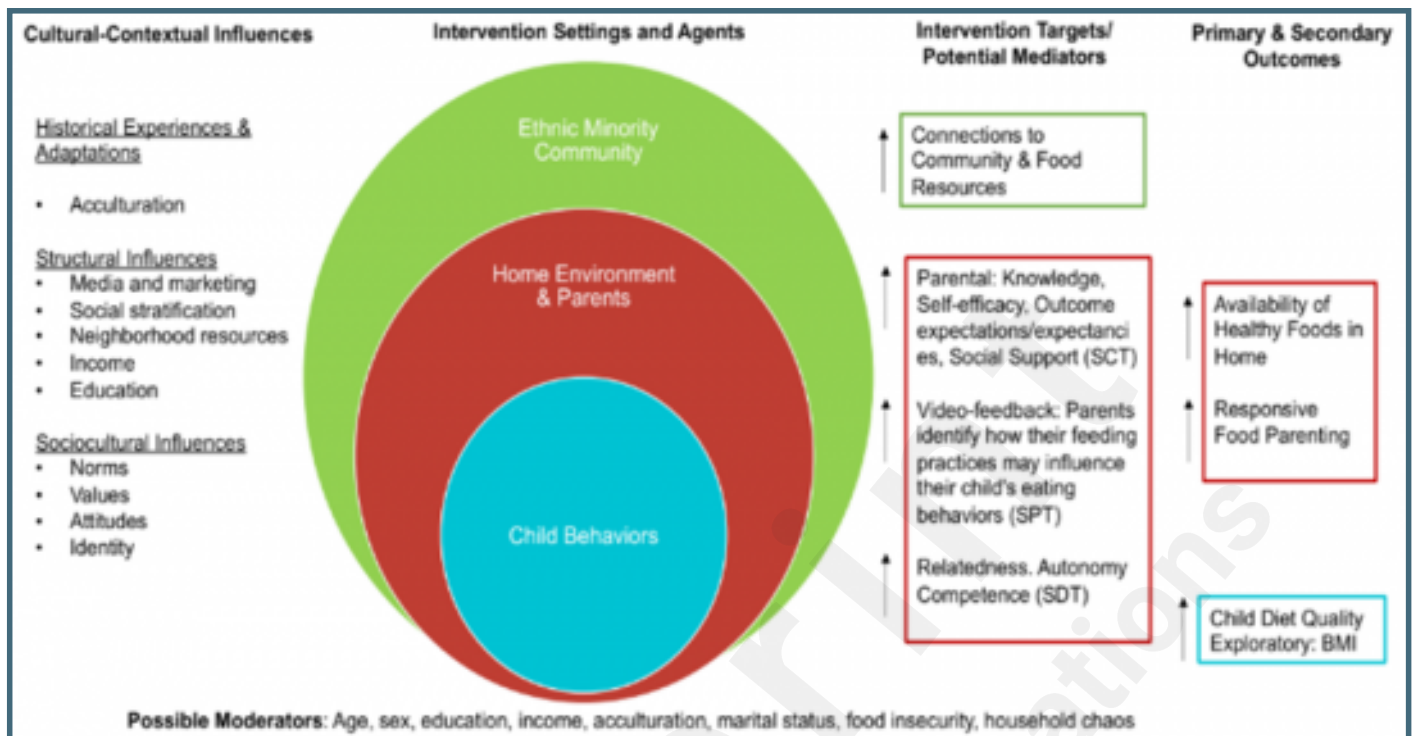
Cultural-Contextual Influences

Intervention Settings and Agents

Intervention Targets/ Potential Mediators

Primary & Secondary Outcomes

Historical Experiences & Adaptations

• Acculturation

Structural Influences
• Media and marketing
• Social stratification
• Neighborhood resources
• Income
• Education

Sociocultural Influences
• Norms
• Values
• Attitudes
• Identity

Ethnic Minority Community

Home Environment & Parents

Child Behaviors

Connections to Community & Food Resources

Parental: Knowledge, Self-efficacy, Outcome expectations/expectancies, Social Support (SCT)

Video-feedback: Parents identify how their feeding practices may influence their child's eating behaviors (SPT)

Relatedness. Autonomy Competence (SDT)

Availability of Healthy Foods in Home

Responsive Food Parenting

Child Diet Quality Exploratory: BMI

Possible Moderators: Age, sex, education, income, acculturation, marital status, food insecurity, household chaos